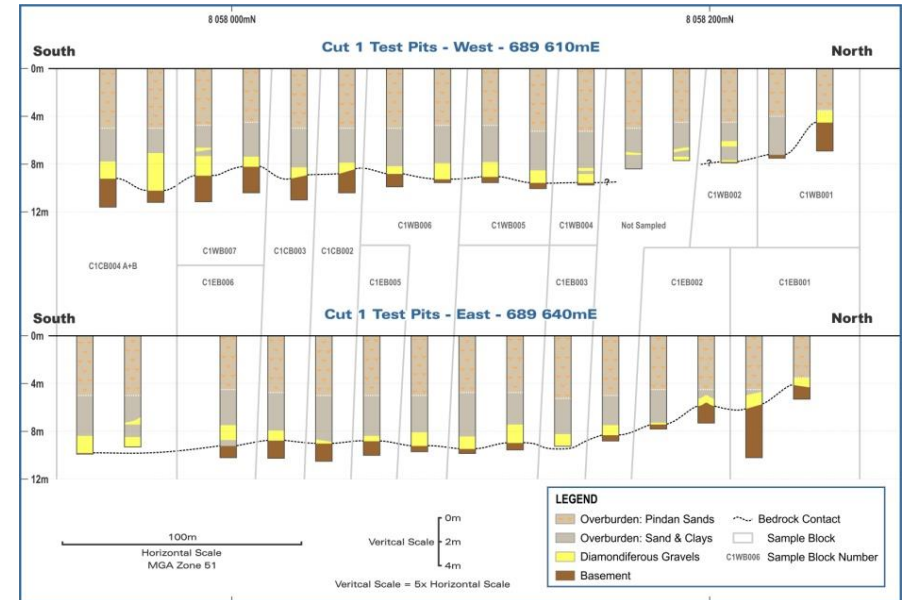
8 058 000mN

8 058 200mN

South

Cut 1 Test Pits - West - 689 610mE

North

0m

4m

8m

12m

?

?

C1WB002

C1WB001

C1WB006

C1WB005

C1WB004

Not Sampled

C1CB004 A+B

C1WB007

C1CB003

C1CB002

C1EB006

C1EB005

C1EB003

C1EB002

C1EB001

South

Cut 1 Test Pits - East - 689 640mE

North

0m

4m

8m

12m

LEGEND

Overburden: Pindan Sands

Overburden: Sand & Clays

Diamondiferous Gravels

Basement

Bedrock Contact

Sample Block

C1WB006 Sample Block Number

100m

Horizontal Scale

MGA Zone 51

Veritcal Scale

0m

2m

4m

Veritcal Scale = 5x Horizontal Scale